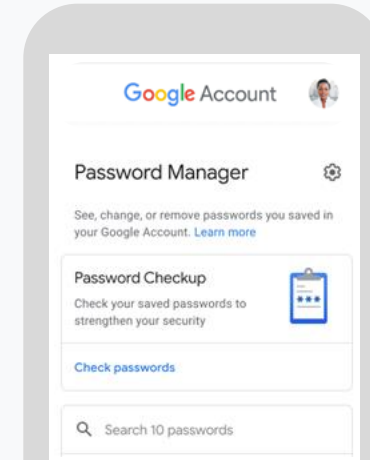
Google Account

Password Manager

See, change, or remove passwords you saved in your Google Account. Learn more

Password Checkup

Check your saved passwords to strengthen your security

Check passwords

Search 10 passwords